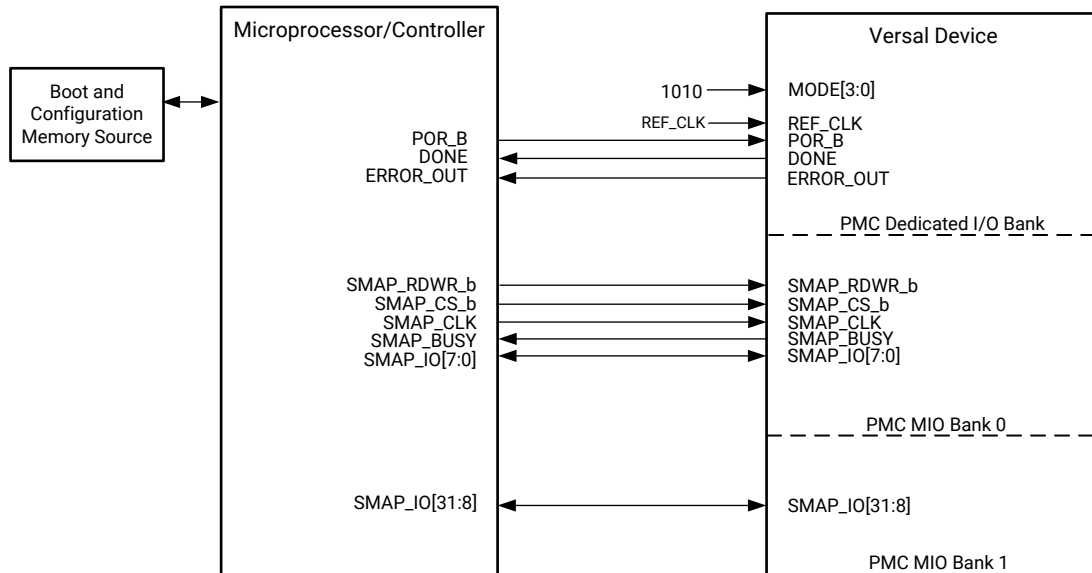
Boot and Configuration Memory Source

Microprocessor/Controller

POR_B
DONE
ERROR_OUT

SMAP_RDWR_b
SMAP_CS_b
SMAP_CLK
SMAP_BUSY
SMAP_IO[7:0]

SMAP_IO[31:8]

Versal Device

1010
MODE[3:0]
REF_CLK
REF_CLK
POR_B
DONE
ERROR_OUT

PMC Dedicated I/O Bank

SMAP_RDWR_b
SMAP_CS_b
SMAP_CLK
SMAP_BUSY
SMAP_IO[7:0]

PMC MIO Bank 0

SMAP_IO[31:8]

PMC MIO Bank 1